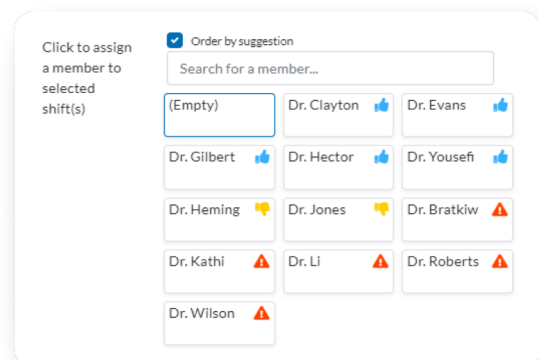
Click to assign a member to selected shift(s)

Order by suggestion

Search for a member...

| (Empty) | Dr. Clayton | Dr. Evans |
|---|---|---|
| Dr. Gilbert | Dr. Hector | Dr. Yousefi |
| Dr. Heming | Dr. Jones | Dr. Bratkiw |
| Dr. Kathi | Dr. Li | Dr. Roberts |
| Dr. Wilson | | |